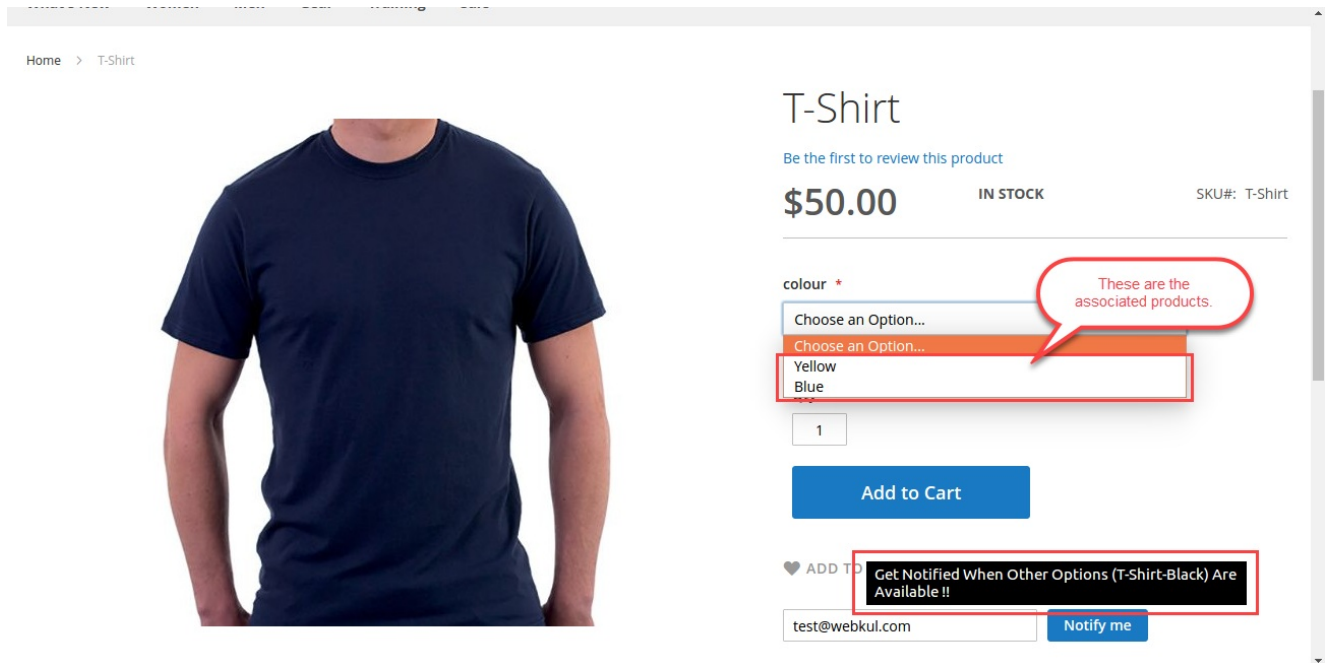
Home > T-Shirt

T-Shirt

Be the first to review this product

$50.00

IN STOCK

SKU#: T-Shirt

colour *

These are the associated products.

Choose an Option...

Choose an Option...

Yellow

Blue

1

Add to Cart

ADD TO

Get Notified When Other Options (T-Shirt-Black) Are Available !!

test@webkul.com

Notify me